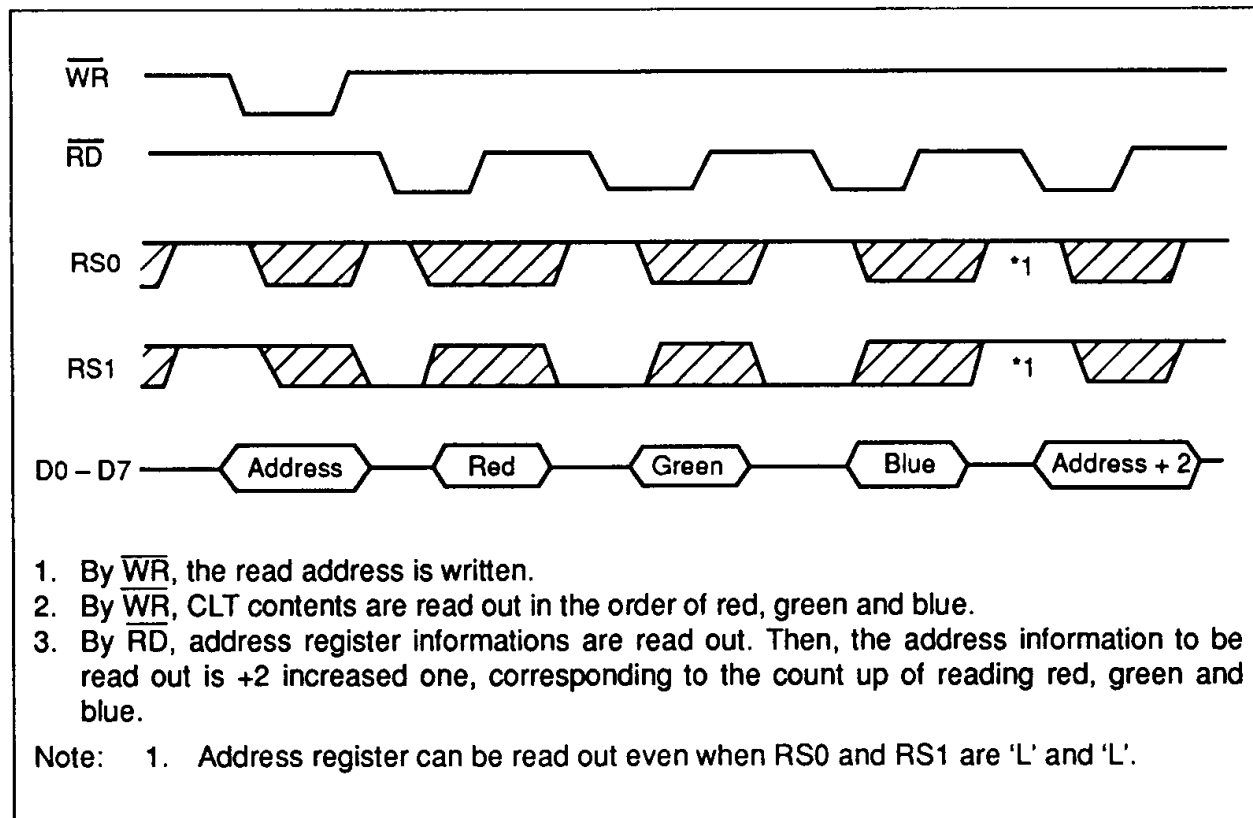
$\overline{WR}$

$\overline{RD}$

RS0

*1

RS1

*1

D0 – D7

Address

Red

Green

Blue

Address + 2

1. By $\overline{WR}$, the read address is written.
2. By $\overline{WR}$, CLT contents are read out in the order of red, green and blue.
3. By $\overline{RD}$, address register informations are read out. Then, the address information to be read out is +2 increased one, corresponding to the count up of reading red, green and blue.

Note: 1. Address register can be read out even when RS0 and RS1 are 'L' and 'L'.